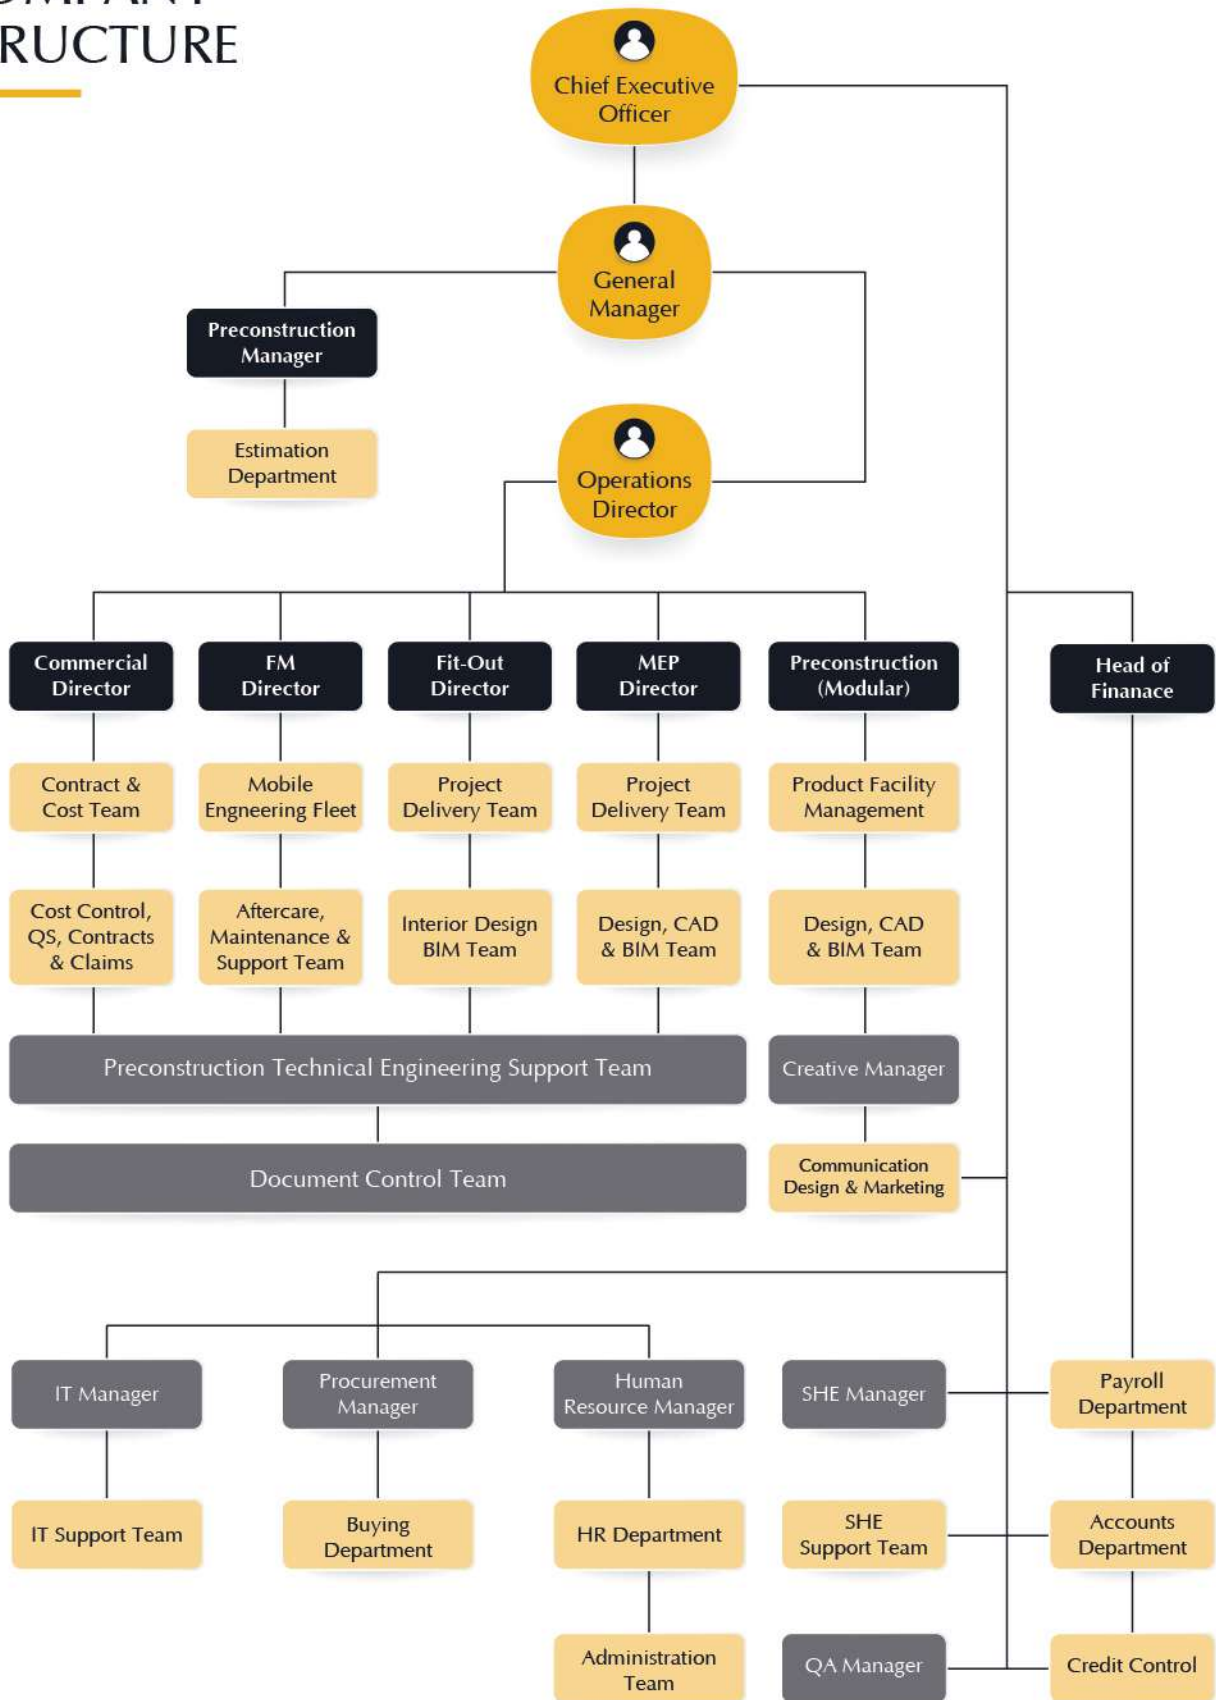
RUCTURE

Chief Executive Officer

General Manager

Preconstruction Manager

Estimation Department

Operations Director

Commercial Director

FM Director

Fit-Out Director

MEP Director

Preconstruction (Modular)

Head of Finanace

Contract & Cost Team

Mobile Engneering Fleet

Project Delivery Team

Project Delivery Team

Product Facility Management

Cost Control, QS, Contracts & Claims

Aftercare, Maintenance & Support Team

Interior Design BIM Team

Design, CAD & BIM Team

Design, CAD & BIM Team

Preconstruction Technical Engineering Support Team

Creative Manager

Document Control Team

Communication Design & Marketing

IT Manager

Procurement Manager

Human Resource Manager

SHE Manager

Payroll Department

IT Support Team

Buying Department

HR Department

SHE Support Team

Accounts Department

Administration Team

QA Manager

Credit Control